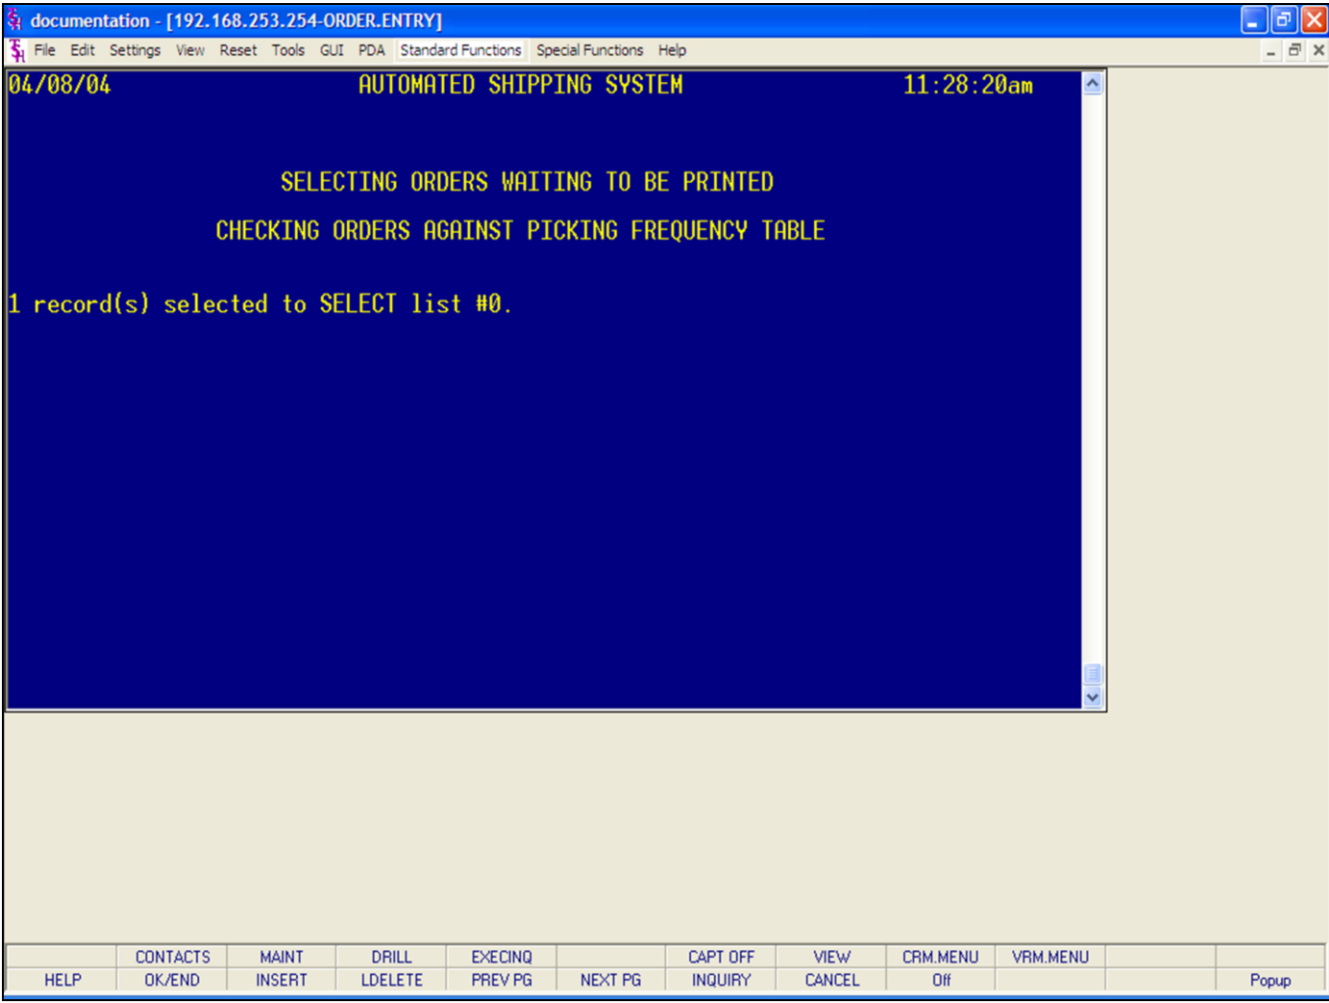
documentation - [192.168.253.254-ORDER.ENTRY]

File Edit Settings View Reset Tools GUI PDA Standard Functions Special Functions Help

04/08/04 AUTOMATED SHIPPING SYSTEM 11:28:20am

SELECTING ORDERS WAITING TO BE PRINTED

CHECKING ORDERS AGAINST PICKING FREQUENCY TABLE

1 record(s) selected to SELECT list #0.

| | CONTACTS | MAINT | DRILL | EXECINQ | | CAPT OFF | VIEW | CRM.MENU | VRM.MENU | | |
|---|---|---|---|---|---|---|---|---|---|---|---|
| HELP | OK/END | INSERT | LDELETE | PREV PG | NEXT PG | INQUIRY | CANCEL | Off | | | Popup |